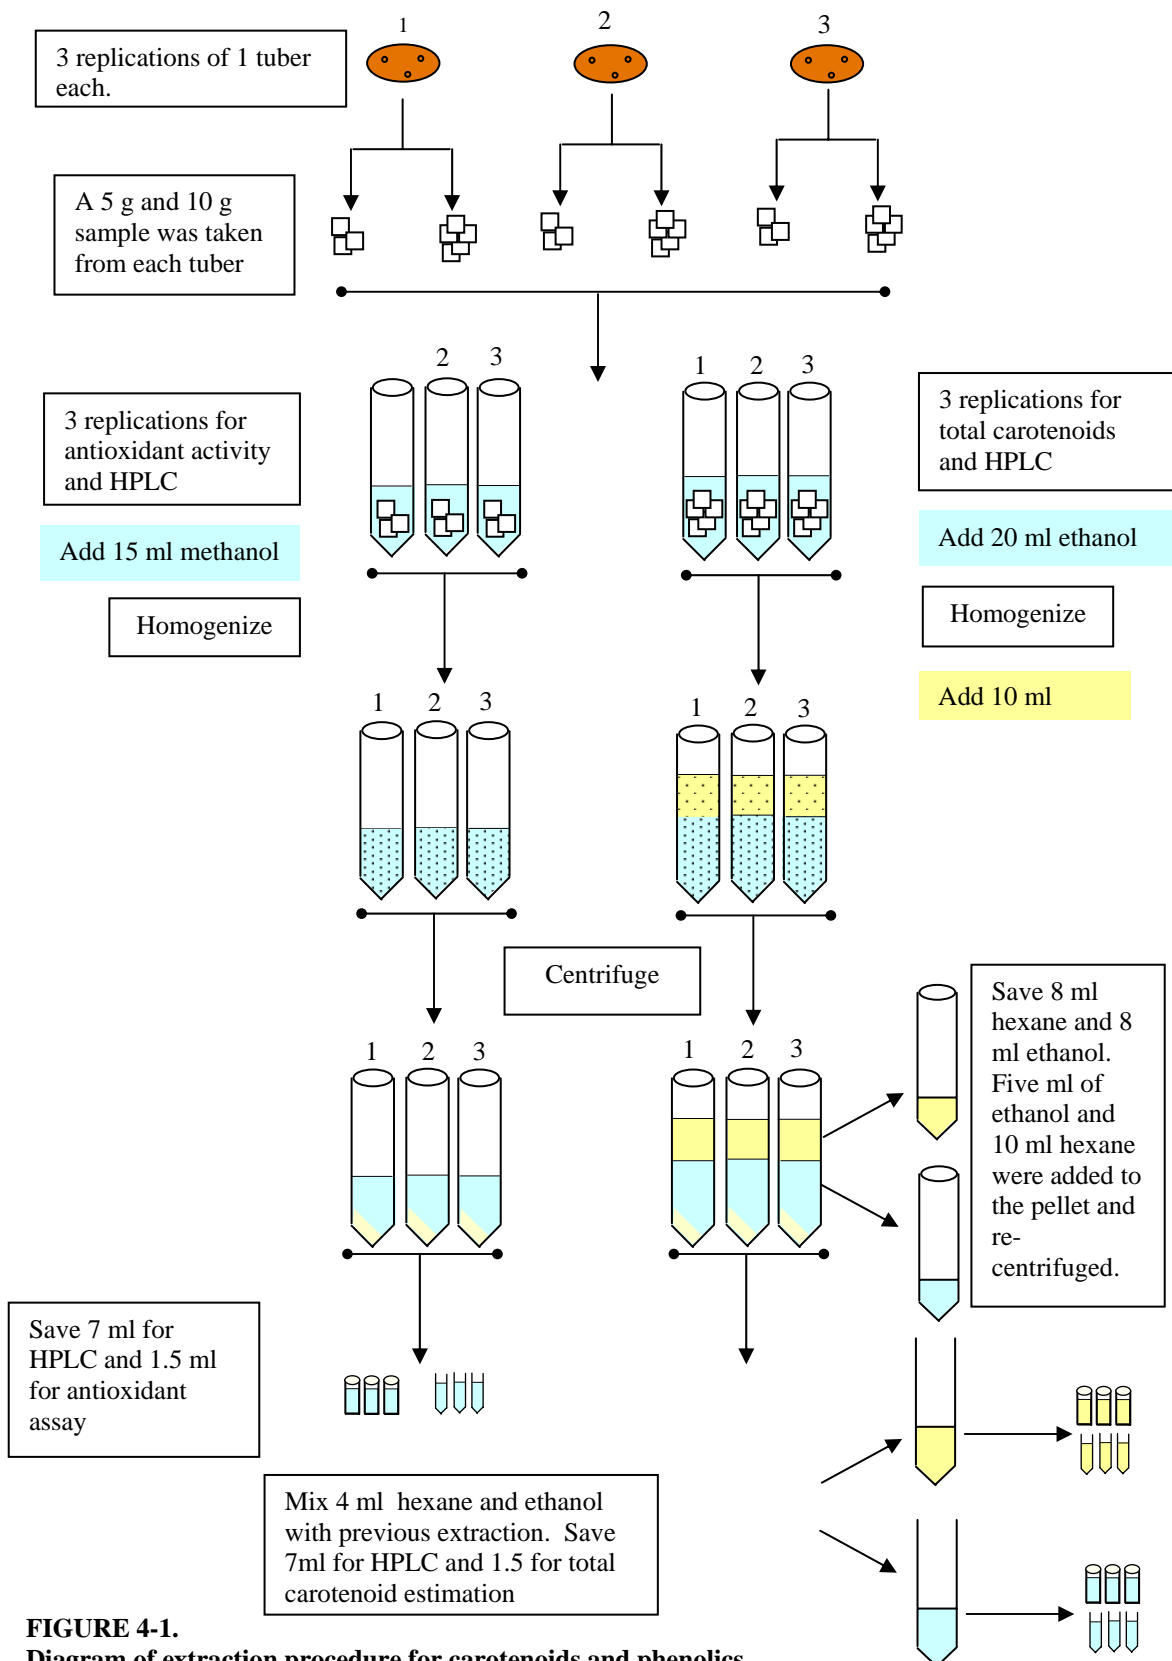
1 2 3

3 replications of 1 tuber each.

A 5 g and 10 g sample was taken from each tuber

2 3

1 2 3

3 replications for antioxidant activity and HPLC

3 replications for total carotenoids and HPLC

Add 15 ml methanol

Add 20 ml ethanol

Homogenize

Homogenize

Add 10 ml

1 2 3

1 2 3

Centrifuge

1 2 3

1 2 3

Save 8 ml hexane and 8 ml ethanol. Five ml of ethanol and 10 ml hexane were added to the pellet and re-centrifuged.

Save 7 ml for HPLC and 1.5 ml for antioxidant assay

Mix 4 ml hexane and ethanol with previous extraction. Save 7ml for HPLC and 1.5 for total carotenoid estimation

FIGURE 4-1.
Diagram of extraction procedure for carotenoids and phenolics